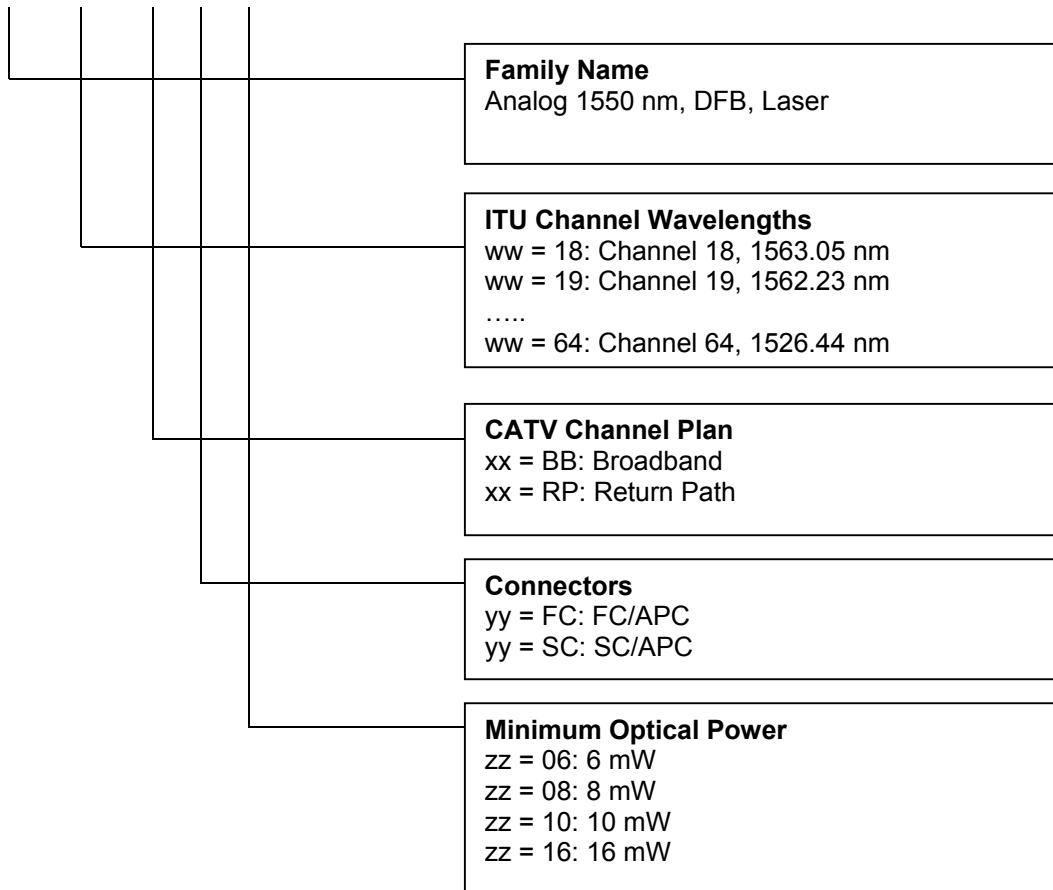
**Family Name**
Analog 1550 nm, DFB, Laser

**ITU Channel Wavelengths**
ww = 18: Channel 18, 1563.05 nm
ww = 19: Channel 19, 1562.23 nm
…..
ww = 64: Channel 64, 1526.44 nm

**CATV Channel Plan**
xx = BB: Broadband
xx = RP: Return Path

**Connectors**
yy = FC: FC/APC
yy = SC: SC/APC

**Minimum Optical Power**
zz = 06: 6 mW
zz = 08: 8 mW
zz = 10: 10 mW
zz = 16: 16 mW